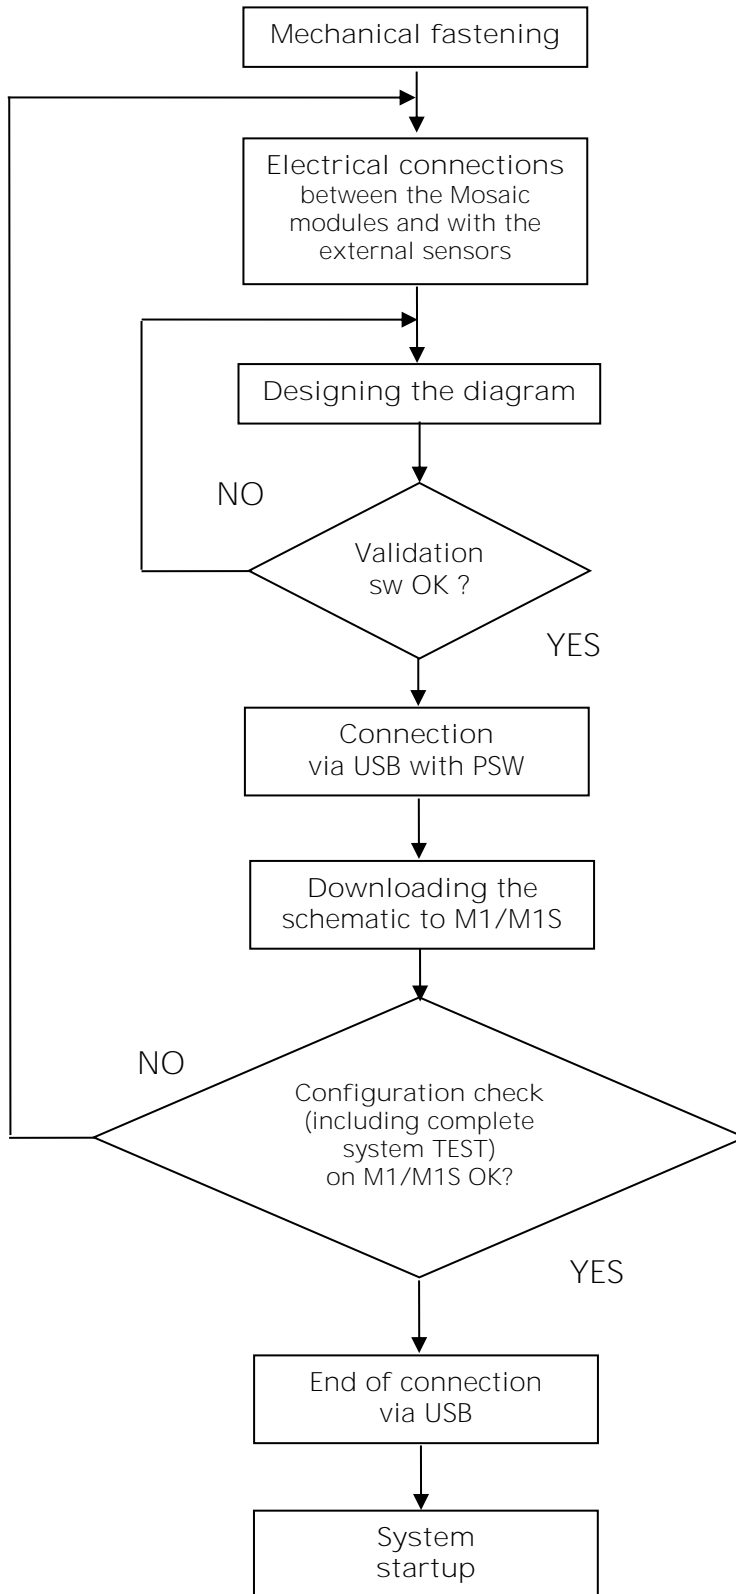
Mechanical fastening

Electrical connections
between the Mosaic modules and with the external sensors

Designing the diagram

NO

Validation sw OK ?

YES

Connection via USB with PSW

Downloading the schematic to M1/M1S

NO

Configuration check (including complete system TEST) on M1/M1S OK?

YES

End of connection via USB

System startup